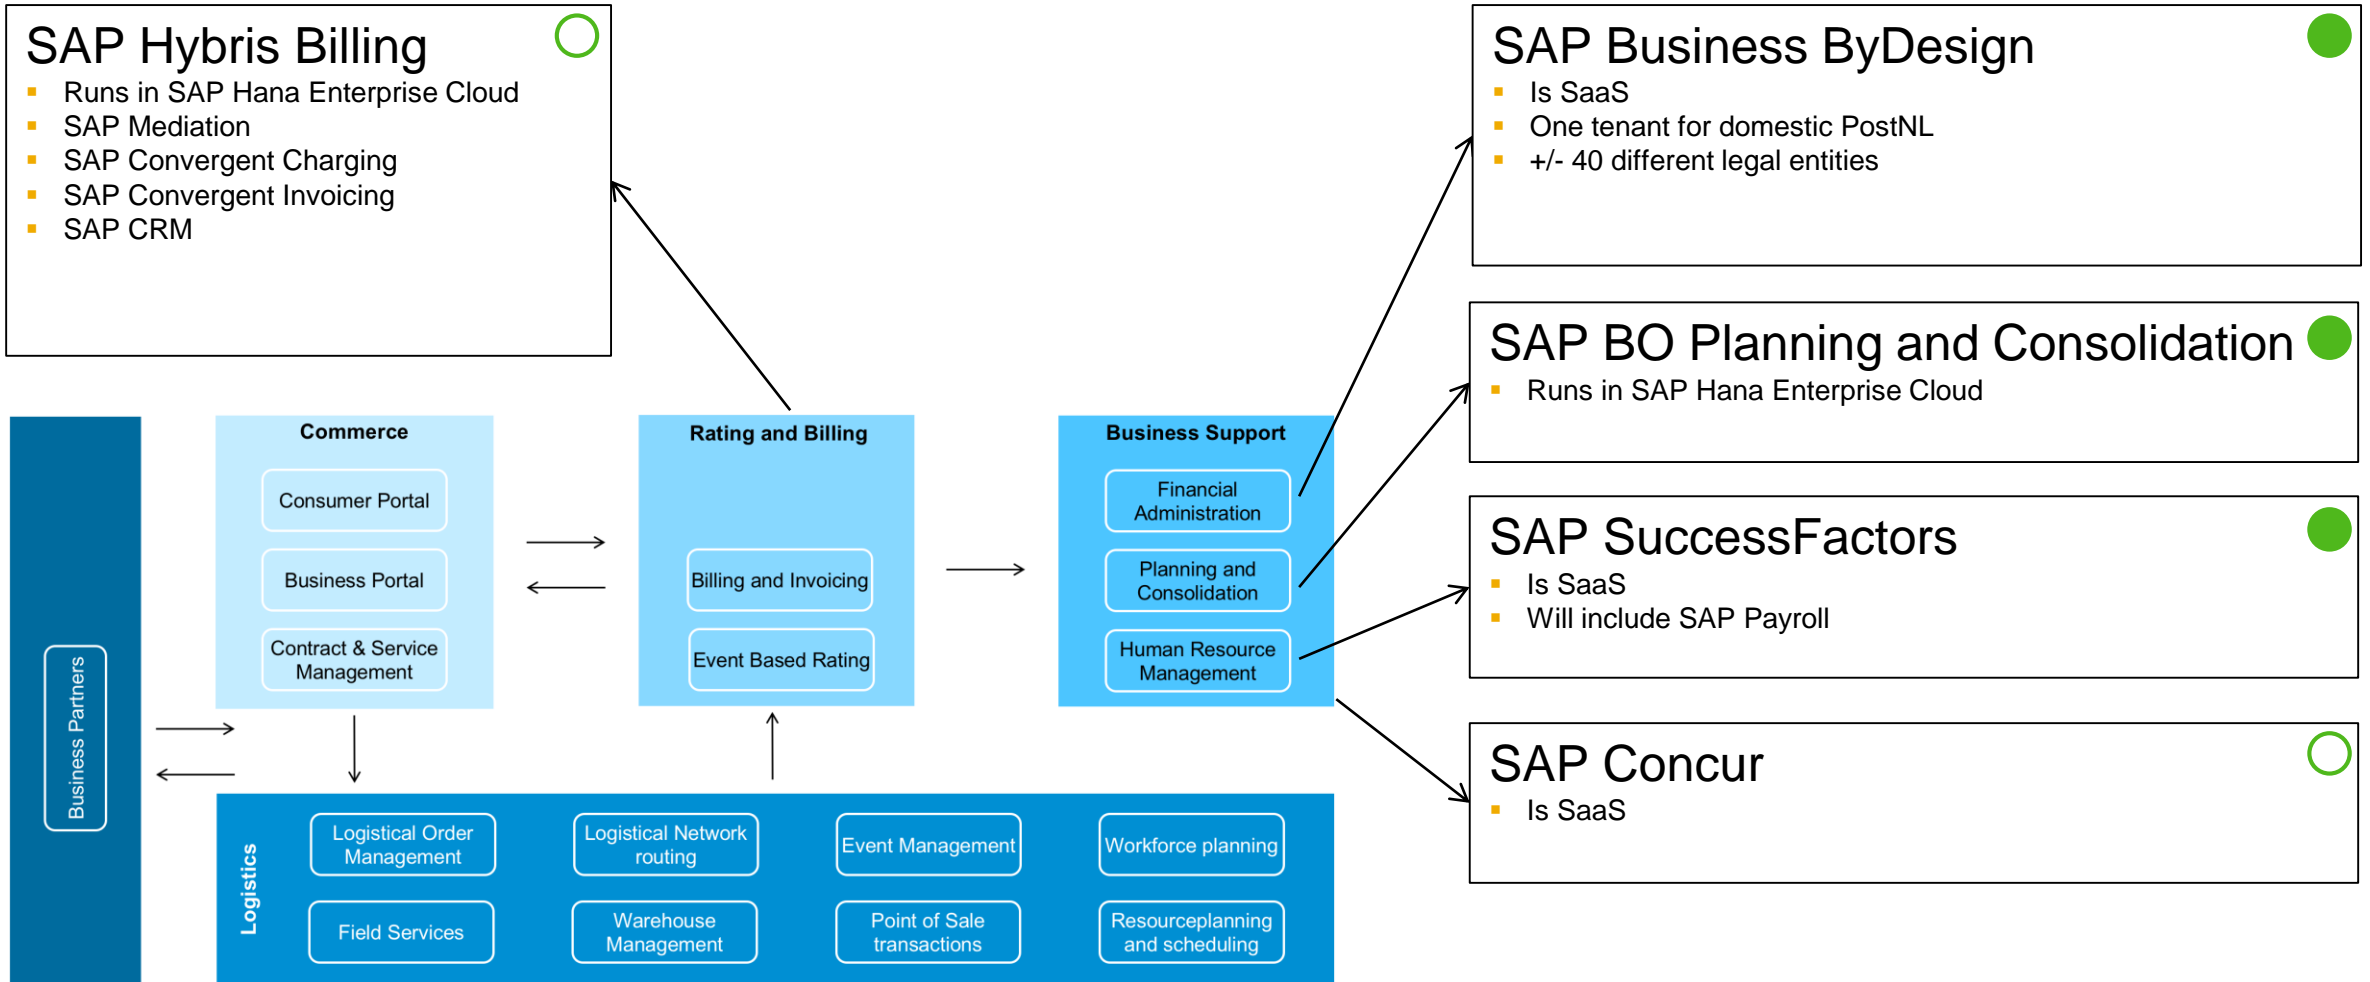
SAP Hybris Billing
- Runs in SAP Hana Enterprise Cloud
- SAP Mediation
- SAP Convergent Charging
- SAP Convergent Invoicing
- SAP CRM

SAP Business ByDesign
- Is SaaS
- One tenant for domestic PostNL
- +/- 40 different legal entities

SAP BO Planning and Consolidation
- Runs in SAP Hana Enterprise Cloud

SAP SuccessFactors
- Is SaaS
- Will include SAP Payroll

SAP Concur
- Is SaaS

Business Partners

Commerce
Consumer Portal
Business Portal
Contract & Service Management

Rating and Billing
Billing and Invoicing
Event Based Rating

Business Support
Financial Administration
Planning and Consolidation
Human Resource Management

Logistics
Logistical Order Management
Logistical Network routing
Event Management
Workforce planning
Field Services
Warehouse Management
Point of Sale transactions
Resourceplanning and scheduling